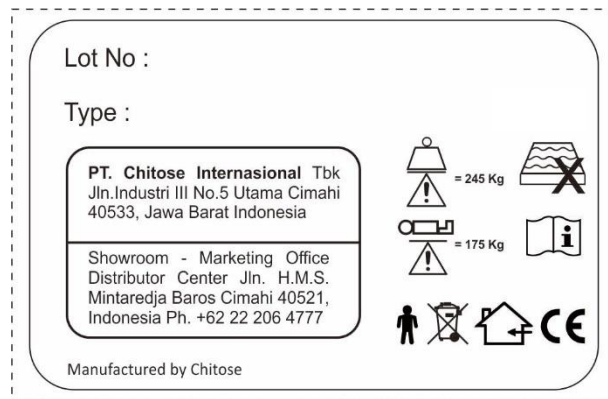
Lot No :

Type :

PT. Chitose Internasional Tbk
Jln.Industri III No.5 Utama Cimahi
40533, Jawa Barat Indonesia

Showroom - Marketing Office
Distributor Center Jln. H.M.S.
Mintaredja Baros Cimahi 40521,
Indonesia Ph. +62 22 206 4777

= 245 Kg

= 175 Kg

i

CE

Manufactured by Chitose